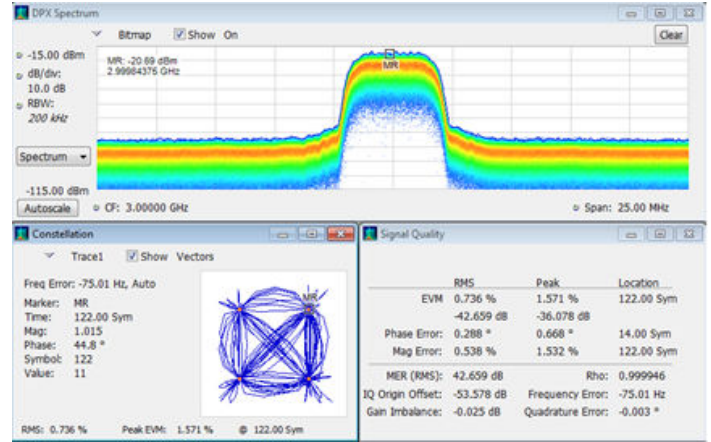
DPX Spectrum

Bitmap Show On

Clear

-15.00 dBm
dB/div:
10.0 dB
RBW:
200 kHz

MR: -20.89 dBm
2.99984376 GHz

MR

Spectrum

-115.00 dBm

Autoscale CF: 3.00000 GHz Span: 25.00 MHz

Constellation

Trace1 Show Vectors

Freq Error: -75.01 Hz, Auto

Marker: MR
Time: 122.00 Sym
Mag: 1.015
Phase: 44.8 °
Symbol: 122
Value: 11

MR

RMS: 0.736 % Peak EVM: 1.571 % @ 122.00 Sym

Signal Quality

| | RMS | Peak | Location |
|---|---|---|---|
| EVM | 0.736 % | 1.571 % | 122.00 Sym |
| | -42.659 dB | -36.078 dB | |
| Phase Error: | 0.288 ° | 0.668 ° | 14.00 Sym |
| Mag Error: | 0.538 % | 1.532 % | 122.00 Sym |

| | | | |
|---|---|---|---|
| MER (RMS): | 42.659 dB | Rho: | 0.999946 |
| IQ Origin Offset: | -53.578 dB | Frequency Error: | -75.01 Hz |
| Gain Imbalance: | -0.025 dB | Quadrature Error: | -0.003 ° |